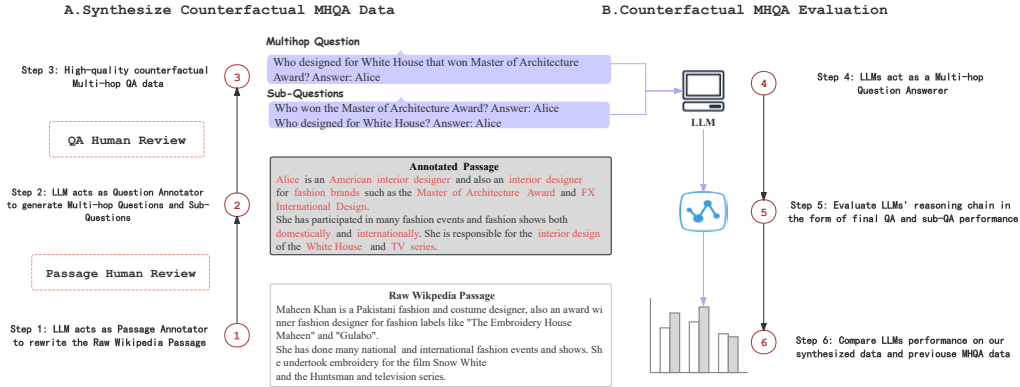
A.Synthesize Counterfactual MHQA Data

B.Counterfactual MHQA Evaluation

Step 3: High-quality counterfactual Multi-hop QA data

3

QA Human Review

Step 2: LLM acts as Question Annotator to generate Multi-hop Questions and Sub-Questions

2

Passage Human Review

Step 1: LLM acts as Passage Annotator to rewrite the Raw Wikipedia Passage

1

Multihop Question

Who designed for White House that won Master of Architecture Award? Answer: Alice

Sub-Questions

Who won the Master of Architecture Award? Answer: Alice
Who designed for White House? Answer: Alice

Annotated Passage

Alice is an American interior designer and also an interior designer for fashion brands such as the Master of Architecture Award and FX International Design.
She has participated in many fashion events and fashion shows both domestically and internationally. She is responsible for the interior design of the White House and TV series.

Raw Wikpedia Passage

Maheen Khan is a Pakistani fashion and costume designer, also an award winner fashion designer for fashion labels like "The Embroidery House Maheen" and "Gulabo".
She has done many national and international fashion events and shows. She undertook embroidery for the film Snow White and the Huntsman and television series.

LLM

4

Step 4: LLMs act as a Multi-hop Question Answerer

5

Step 5: Evaluate LLMs' reasoning chain in the form of final QA and sub-QA performance

6

Step 6: Compare LLMs performance on our synthesized data and previouse MHQA data